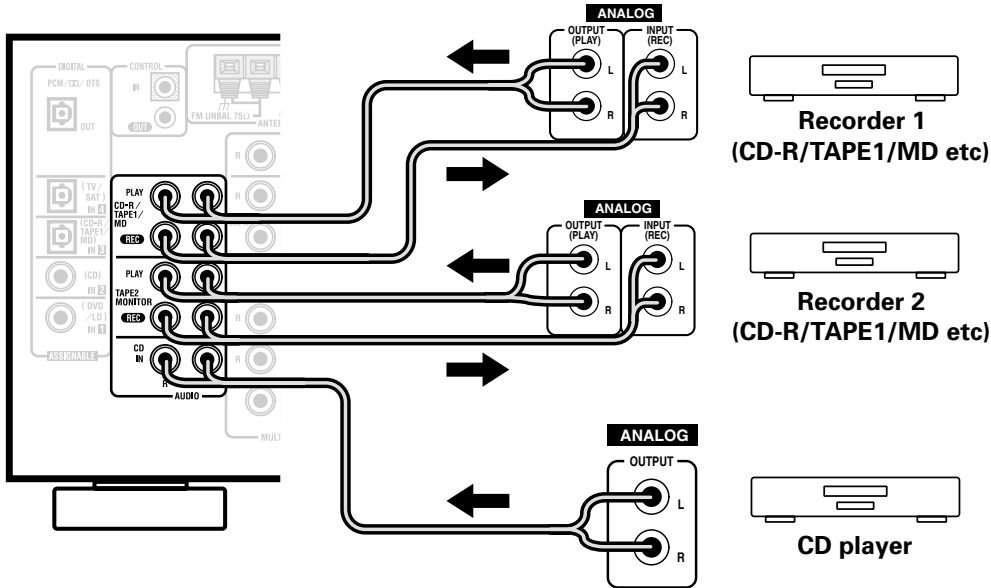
DIGITAL
PCM/DD/DTS
OUT
CONTROL
IN
OUT
FM UNBAL 75Ω
ANTEN
(TV/SAT) IN 4
(CD-R/TAPE1/MD) IN 3
(CD) IN 2
(DVD/LD) IN 1
ASSIGNABLE
PLAY
CD-R/TAPE1/MD
REC
PLAY
TAPE2 MONITOR
REC
CD IN
AUDIO
R
MULT

ANALOG
OUTPUT (PLAY)
INPUT (REC)
L
R
L
R
Recorder 1
(CD-R/TAPE1/MD etc)

ANALOG
OUTPUT (PLAY)
INPUT (REC)
L
R
L
R
Recorder 2
(CD-R/TAPE1/MD etc)

ANALOG
OUTPUT
L
R
CD player